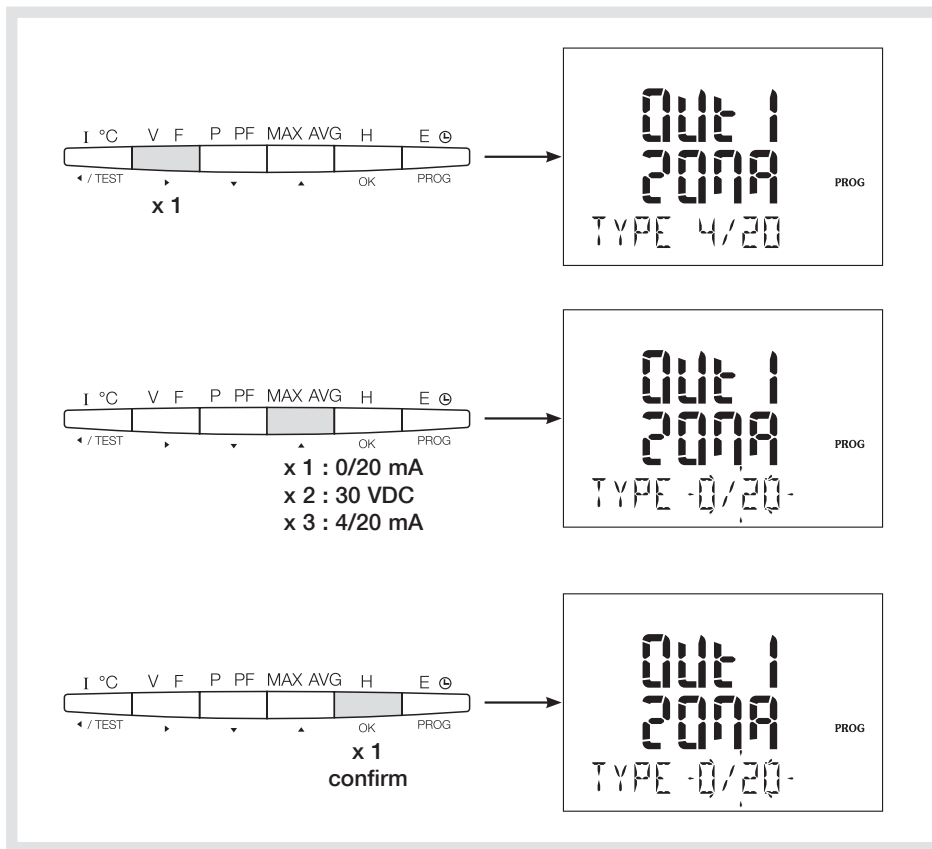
I °C V F P PF MAX AVG H E ⏲
◂ / TEST ▸ ▾ ▴ OK PROG
x 1

Out 1
20MA
PROG
TYPE 4/20

I °C V F P PF MAX AVG H E ⏲
◂ / TEST ▸ ▾ ▴ OK PROG
x 1 : 0/20 mA
x 2 : 30 VDC
x 3 : 4/20 mA

Out 1
20MA
PROG
TYPE -0/20-

I °C V F P PF MAX AVG H E ⏲
◂ / TEST ▸ ▾ ▴ OK PROG
x 1
confirm

Out 1
20MA
PROG
TYPE -0/20-